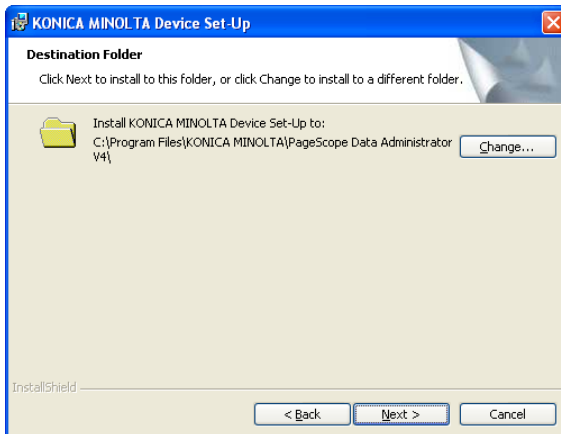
KONICA MINOLTA Device Set-Up

Destination Folder

Click Next to install to this folder, or click Change to install to a different folder.

Install KONICA MINOLTA Device Set-Up to:
C:\Program Files\KONICA MINOLTA\PageScope Data Administrator V4\

Change...

InstallShield

< Back

Next >

Cancel